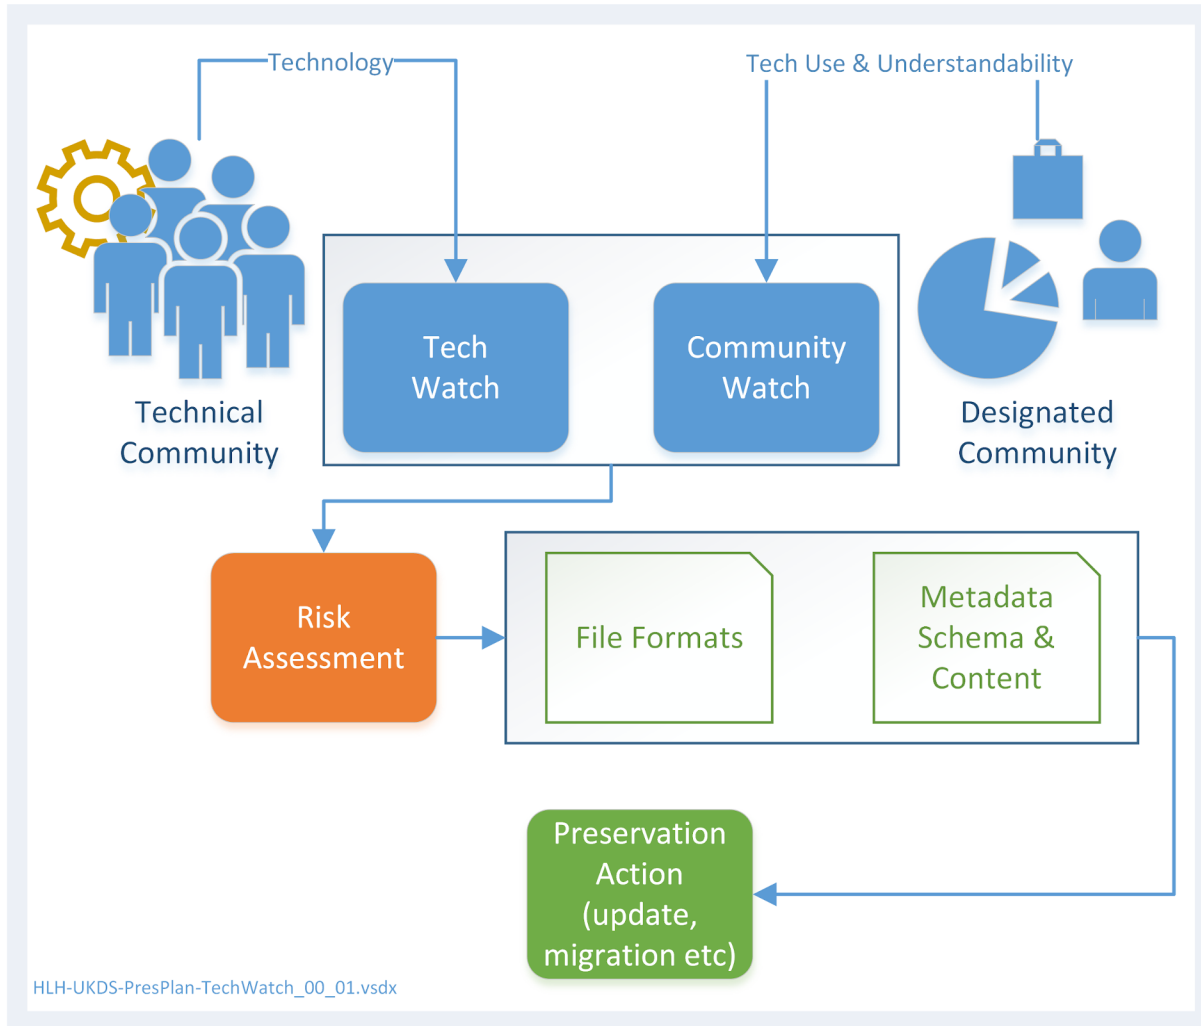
Technology

Tech Use & Understandability

Tech Watch

Community Watch

Technical Community

Designated Community

Risk Assessment

File Formats

Metadata Schema & Content

Preservation Action (update, migration etc)

HLH-UKDS-PresPlan-TechWatch_00_01.vsdx